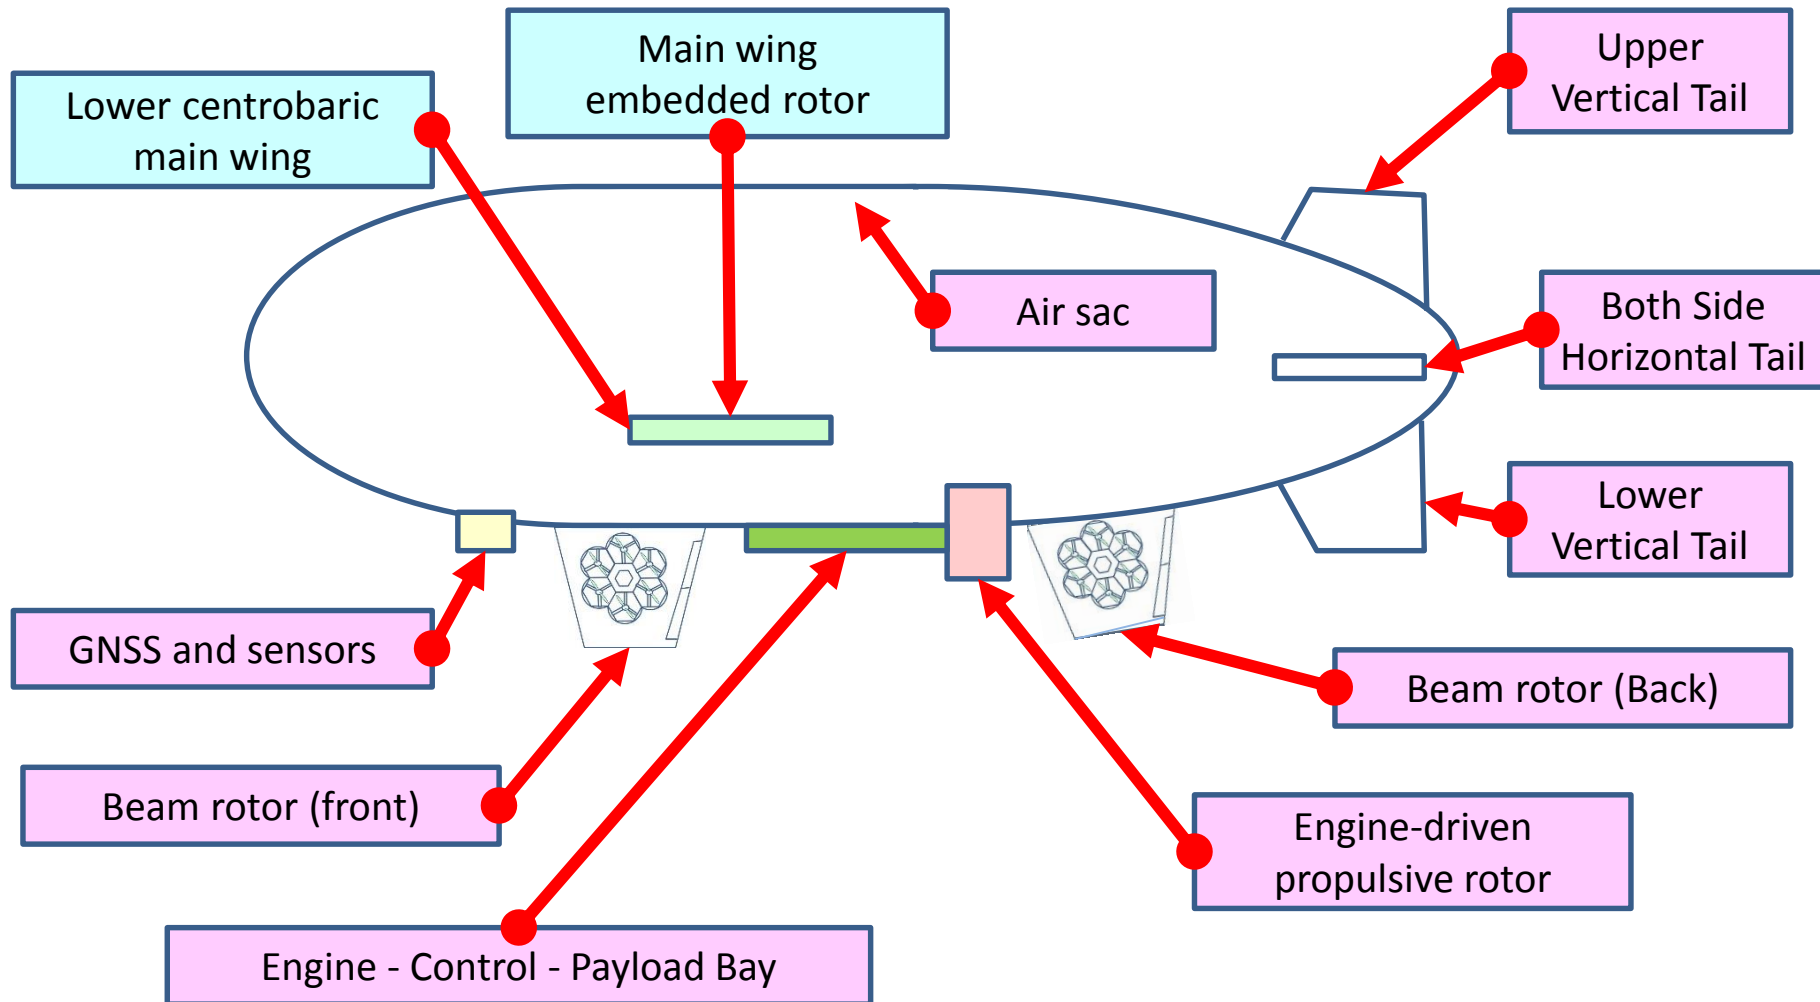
Lower centrobaric main wing

Main wing embedded rotor

Upper Vertical Tail

Air sac

Both Side Horizontal Tail

Lower Vertical Tail

GNSS and sensors

Beam rotor (Back)

Beam rotor (front)

Engine-driven propulsive rotor

Engine - Control - Payload Bay